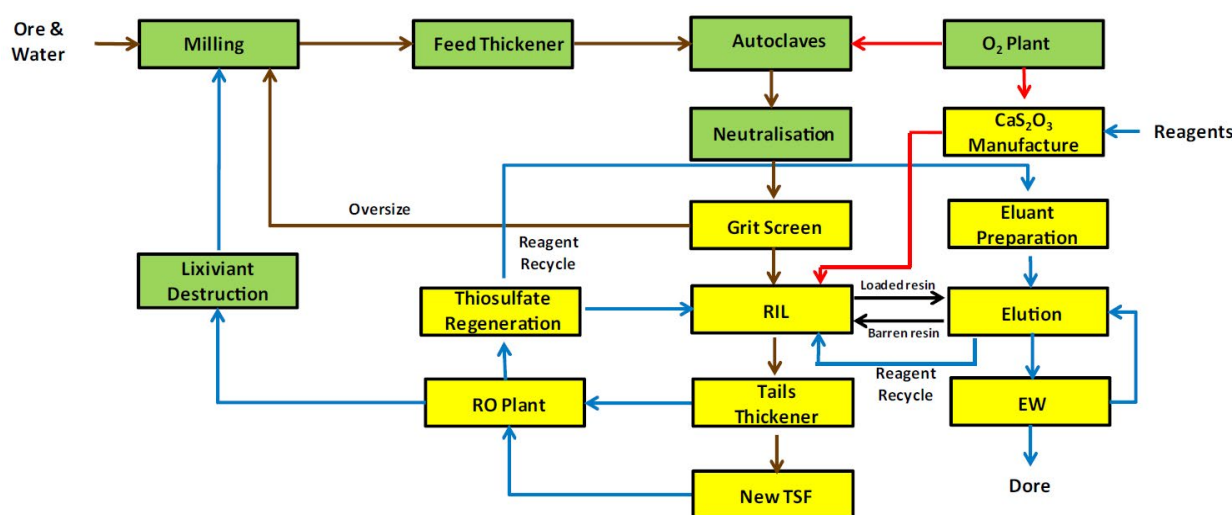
Ore & Water

Milling

Feed Thickener

Autoclaves

$O_2$ Plant

Neutralisation

$CaS_2O_3$ Manufacture

Reagents

Oversize

Grit Screen

Eluant Preparation

Reagent Recycle

Lixiviant Destruction

Thiosulfate Regeneration

RIL

Loaded resin

Barren resin

Elution

Reagent Recycle

RO Plant

Tails Thickener

EW

New TSF

Dore